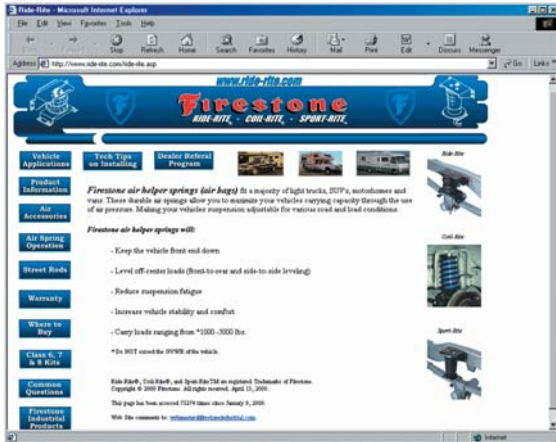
Ride-Rite - Microsoft Internet Explorer

File Edit View Favorites Tools Help

Back Forward Stop Refresh Home Search Favorites History Mail Print Edit Discuss Messenger

Address http://www.ride-rite.com/ride-rite.asp

Go Links

www.ride-rite.com

Firestone

RIDE-RITE · COIL-RITE · SPORT-RITE

Vehicle Applications

Tech Tips on Installing

Dealer Referal Program

Product Information

Air Accessories

Air Spring Operation

Street Rods

Warranty

Where to Buy

Class 6, 7 & 8 Kits

Common Questions

Firestone Industrial Products

Ride-Rite

Coil-Rite

Sport-Rite

**Firestone air helper springs (air bags)** fit a majority of light trucks, SUV's, motorhomes and vans. These durable air springs allow you to maximize your vehicles carrying capacity through the use of air pressure. Making your vehicles suspension adjustable for various road and load conditions.

**Firestone air helper springs will:**

- Keep the vehicle front end down

- Level off-center loads (front-to-rear and side-to-side leveling)

- Reduce suspension fatigue

- Increase vehicle stability and comfort

- Carry loads ranging from *1000 -5000 lbs.

*Do NOT exceed the GVWR of the vehicle.

Ride-Rite®, Coil-Rite®, and Sport-RiteTM are registered Trademarks of Firestone. Copyright © 2000 Firestone. All rights reserved. April 13, 2000.

This page has been accessed 75279 times since January 9, 2000.

Web Site comments to: webmaster@firestoneindustrial.com

Internet